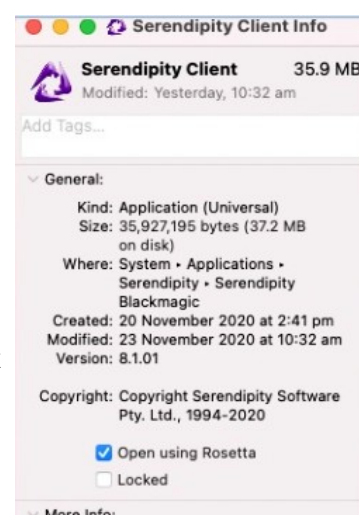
Serendipity Client Info

Serendipity Client 35.9 MB
Modified: Yesterday, 10:32 am

Add Tags...

General:

Kind: Application (Universal)
Size: 35,927,195 bytes (37.2 MB on disk)
Where: System ▸ Applications ▸ Serendipity ▸ Serendipity Blackmagic
Created: 20 November 2020 at 2:41 pm
Modified: 23 November 2020 at 10:32 am
Version: 8.1.01

Copyright: Copyright Serendipity Software Pty. Ltd., 1994-2020

Open using Rosetta
Locked

More Info: